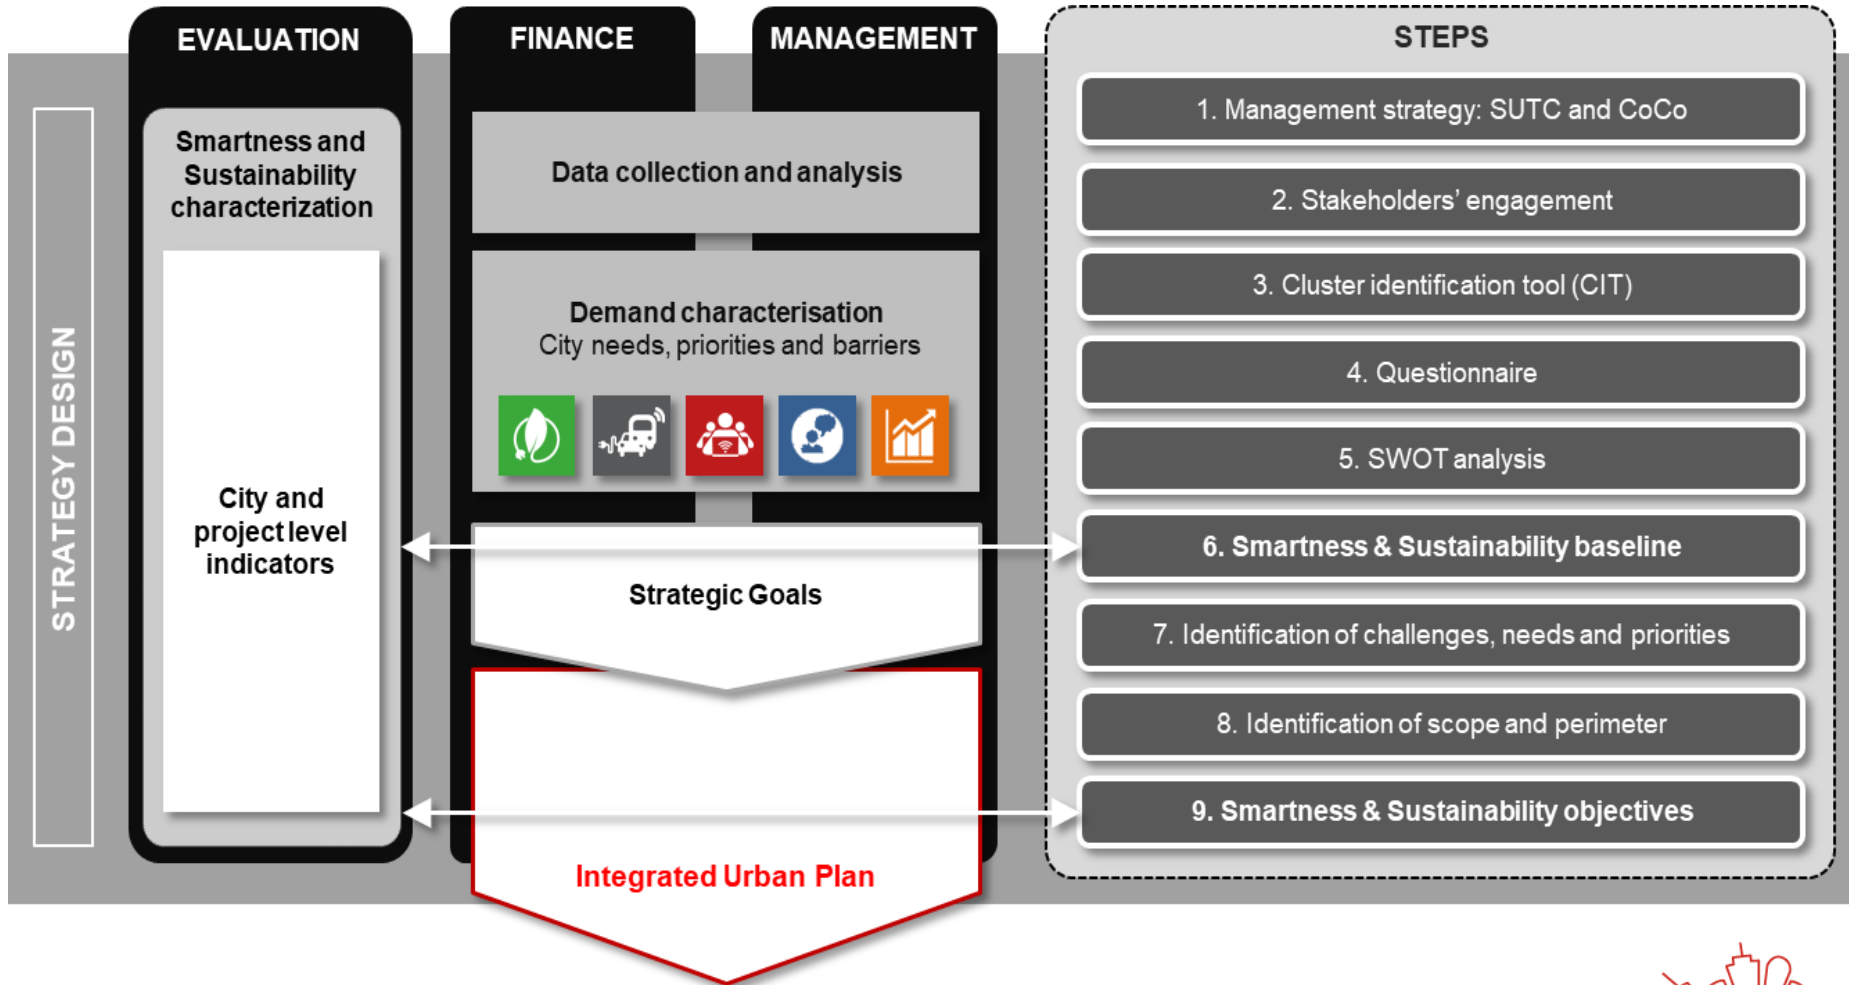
STRATEGY DESIGN

EVALUATION

Smartness and Sustainability characterization

City and project level indicators

FINANCE

MANAGEMENT

Data collection and analysis

Demand characterisation
City needs, priorities and barriers

Strategic Goals

Integrated Urban Plan

STEPS

1. Management strategy: SUTC and CoCo

2. Stakeholders' engagement

3. Cluster identification tool (CIT)

4. Questionnaire

5. SWOT analysis

6. Smartness & Sustainability baseline

7. Identification of challenges, needs and priorities

8. Identification of scope and perimeter

9. Smartness & Sustainability objectives